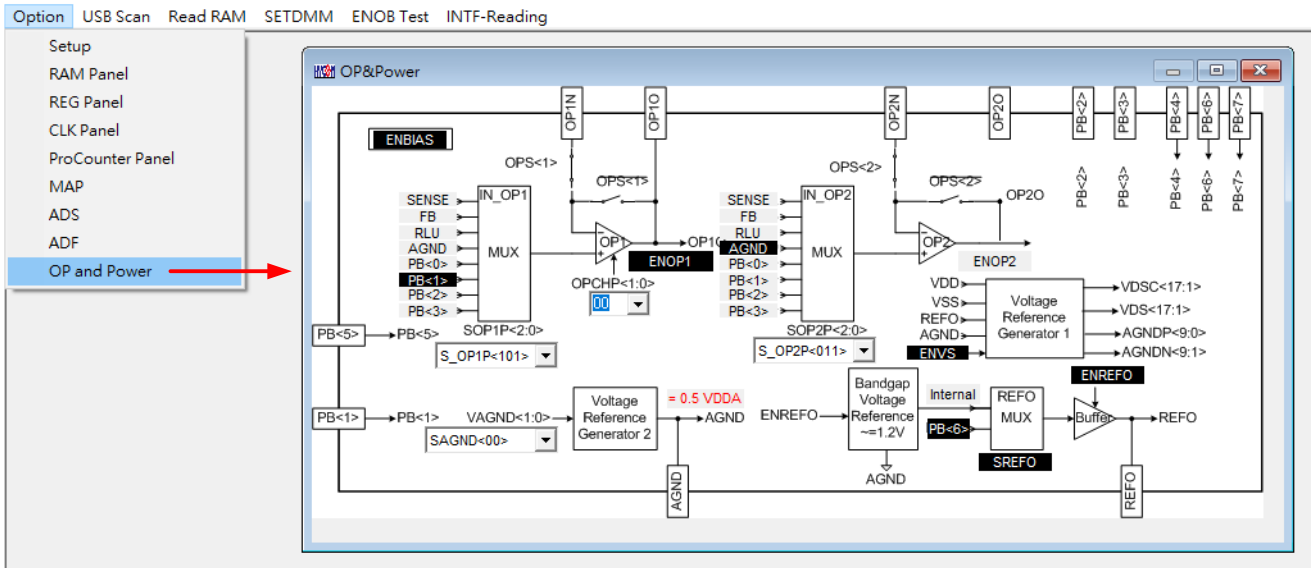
Option USB Scan Read RAM SETDMM ENOB Test INTF-Reading

Setup
RAM Panel
REG Panel
CLK Panel
ProCounter Panel
MAP
ADS
ADF
OP and Power

OP&Power

OP1N OP1O OP2N OP2O PB<2> PB<3> PB<4> PB<6> PB<7>

ENBIAS

OPS<1>
OPS<1>
SENSE
FB
RLU
AGND
PB<0>
PB<1>
PB<2>
PB<3>
IN_OP1
MUX
OP1
OP1O
ENOP1
OPCHP<1:0>
00
SOP1P<2:0>
S_OP1P<101>

OPS<2>
OPS<2>
OP2O
SENSE
FB
RLU
AGND
PB<0>
PB<1>
PB<2>
PB<3>
IN_OP2
MUX
OP2
ENOP2
SOP2P<2:0>
S_OP2P<011>

PB<2> PB<3> PB<4> PB<6> PB<7>

VDD
VSS
REFO
AGND
ENVS
Voltage Reference Generator 1
VDSC<17:1>
VDS<17:1>
AGNDP<9:0>
AGNDN<9:1>
ENREFO

PB<5> PB<5>

PB<1> PB<1>
VAGND<1:0>
SAGND<00>
Voltage Reference Generator 2
= 0.5 VDDA
AGND
AGND

ENREFO
Bandgap Voltage Reference ~=1.2V
AGND
Internal
PB<6>
REFO MUX
SREFO
Buffer
REFO
REFO